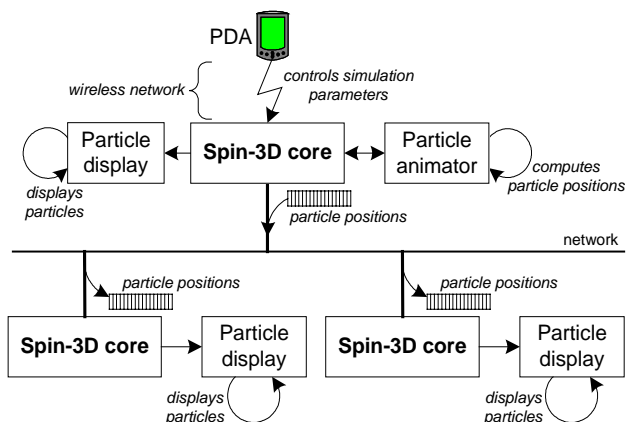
PDA

wireless network

controls simulation parameters

Particle display

Spin-3D core

Particle animator

displays particles

computes particle positions

particle positions

network

particle positions

particle positions

Spin-3D core

Particle display

Spin-3D core

Particle display

displays particles

displays particles